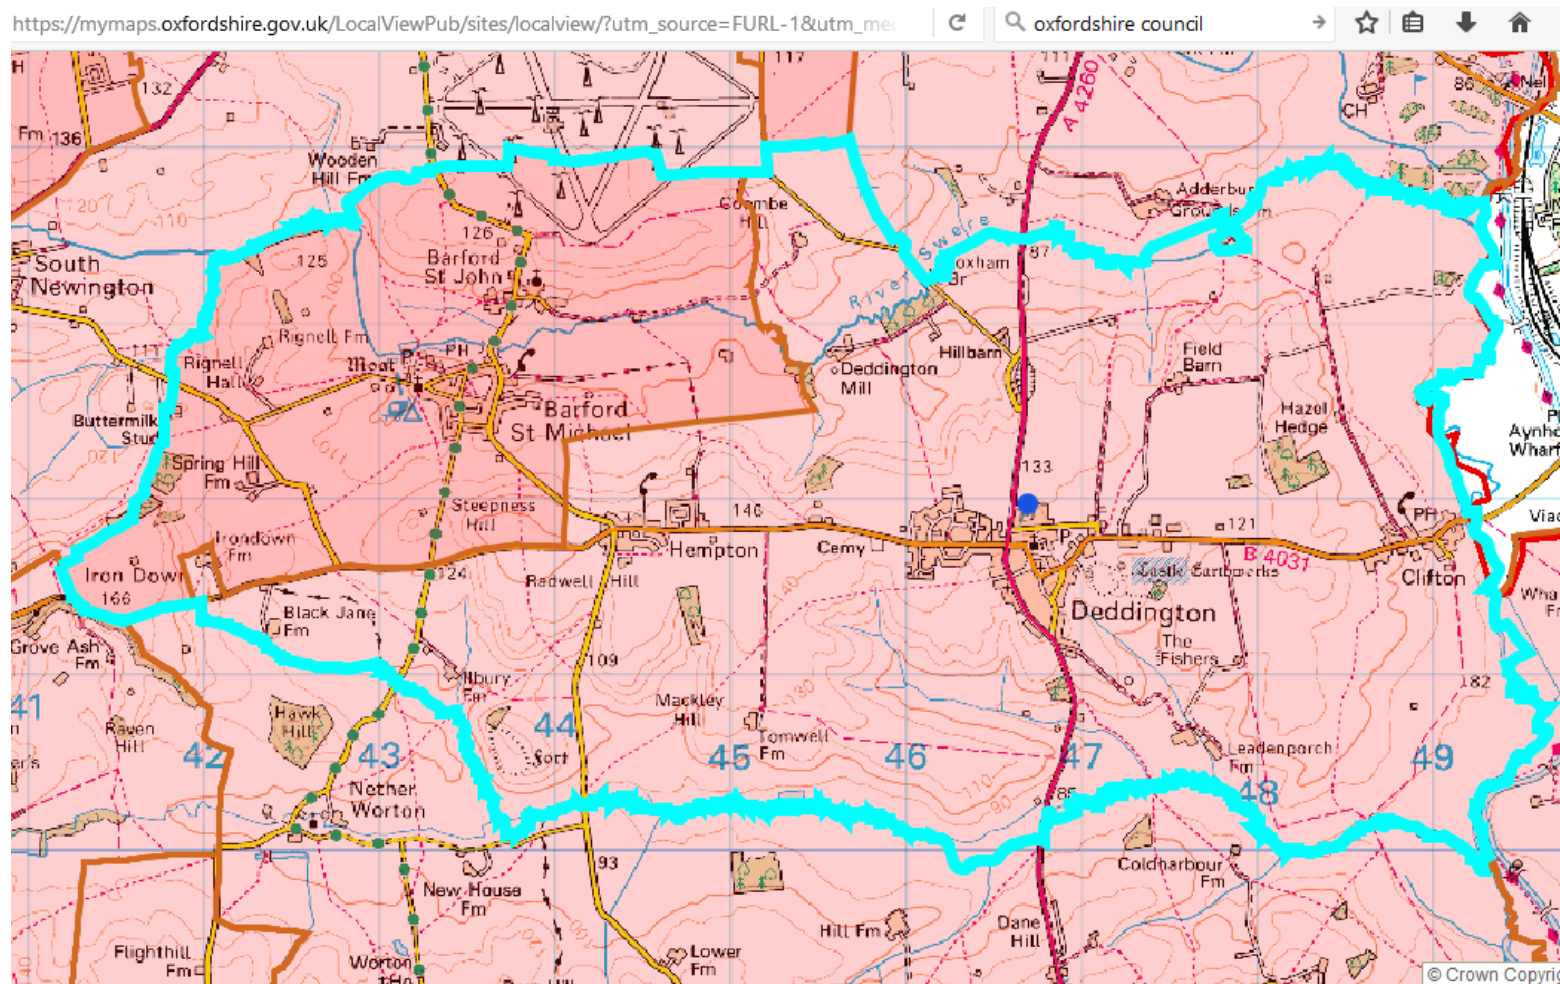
https://mymaps.oxfordshire.gov.uk/LocalViewPub/sites/localview/?utm_source=FURL-1&utm_me

oxfordshire council

132
Fm 136
Wooden Hill Fm
120
110
South Newington
125
126
Barford St John
Combe Hill
River Swere
Swerford
Oxham
87
A 4260
Adderbury Grounds Farm
CH
86
Rignell Fm
Rignell Hall
Moat
PH
Barford St Michael
Deddington Mill
Hillbarn
Field Barn
Hazel Hedge
Buttermilk Stud
Spring Hill Fm
Steepness Hill
146
133
121
Hempton
Cemy
Castle Earthworks
B 4031
Clifton
PH
Aynho Wharf
Via
Irondown Fm
Iron Down
166
124
Redwell Hill
Deddington
The Fishers
Black Jane Fm
Grove Ash Fm
109
Ilbury Fm
Mackley Hill
82
41
Raven Hill
42
Hawk Hill
43
44
Fort
45
Tomwell Fm
46
47
Leadenporch Fm
48
49
Nether Worton
85
Coldharbour Fm
93
New House Fm
Flighthill Fm
Worton
Hill Fm
Dane Hill
Lower Fm
© Crown Copyri